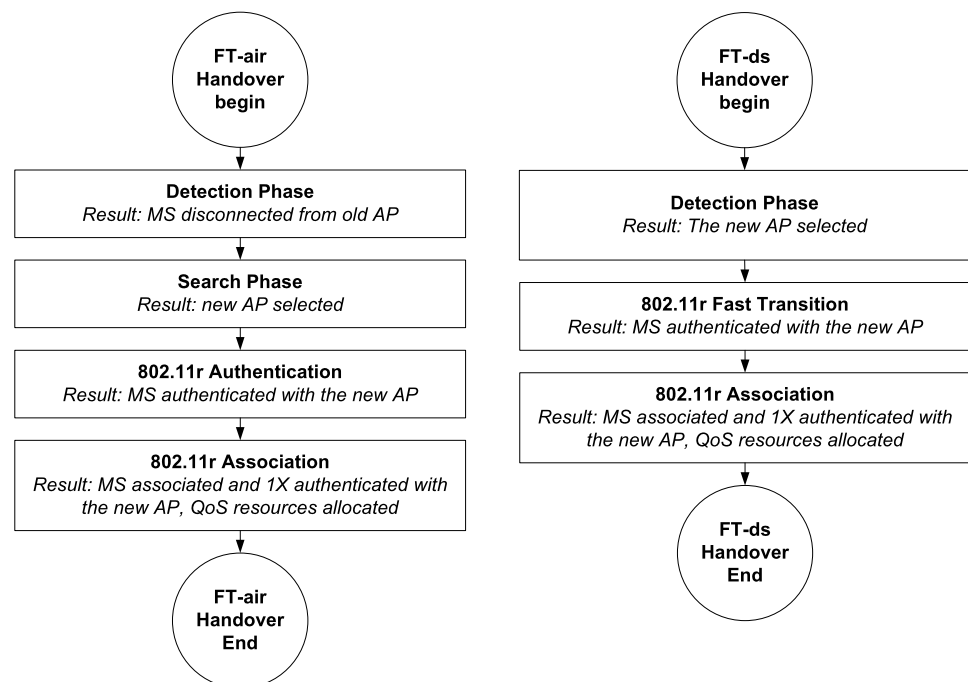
FT-air Handover begin

Detection Phase
Result: MS disconnected from old AP

Search Phase
Result: new AP selected

802.11r Authentication
Result: MS authenticated with the new AP

802.11r Association
Result: MS associated and 1X authenticated with the new AP, QoS resources allocated

FT-air Handover End

FT-ds Handover begin

Detection Phase
Result: The new AP selected

802.11r Fast Transition
Result: MS authenticated with the new AP

802.11r Association
Result: MS associated and 1X authenticated with the new AP, QoS resources allocated

FT-ds Handover End